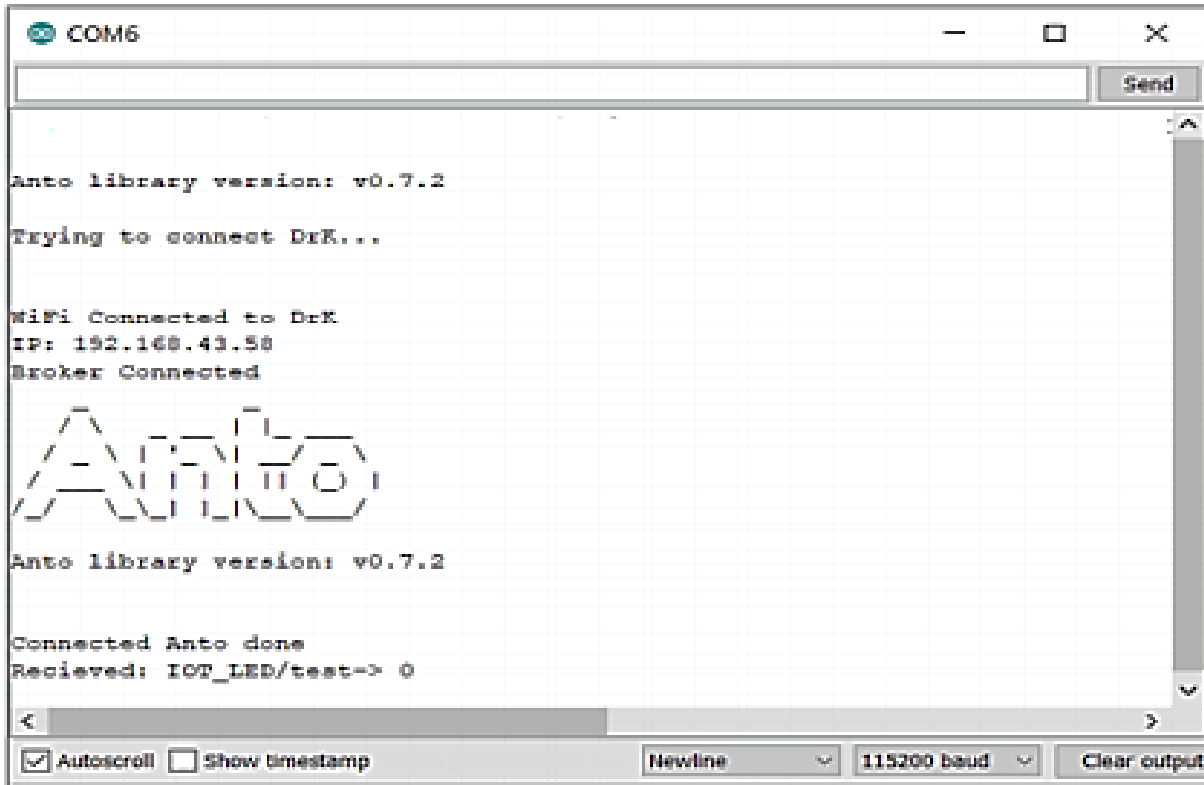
COM6

Send

Anto library version: v0.7.2

Trying to connect DrK...

WiFi Connected to DrK
IP: 192.168.43.58
Broker Connected

Anto library version: v0.7.2

Connected Anto done
Recieved: IOT_LED/test=> 0

Autoscroll Show timestamp

Newline

115200 baud

Clear output